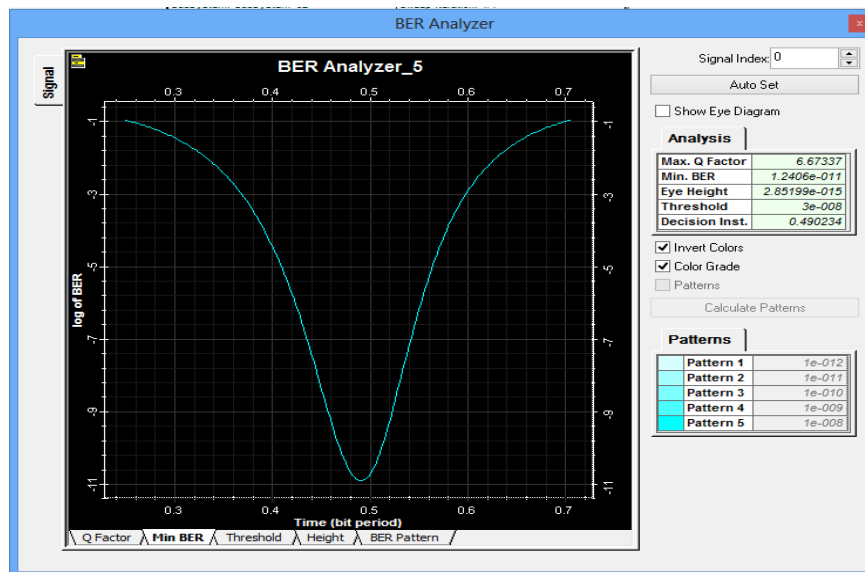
BER Analyzer

Signal

BER Analyzer_5

0.3 0.4 0.5 0.6 0.7

-1 -3 -5 -7 -9 -11

log of BER

-1 -3 -5 -7 -9 -11

0.3 0.4 0.5 0.6 0.7

Time (bit period)

Q Factor | Min BER | Threshold | Height | BER Pattern

Signal Index: 0

Auto Set

Show Eye Diagram

Analysis

| Max. Q Factor | 6.67337 |
|---|---|
| Min. BER | 1.2406e-011 |
| Eye Height | 2.85199e-015 |
| Threshold | 3e-008 |
| Decision Inst. | 0.490234 |

Invert Colors

Color Grade

Patterns

Calculate Patterns

Patterns

| | Pattern 1 | 1e-012 |
|---|---|---|
| | Pattern 2 | 1e-011 |
| | Pattern 3 | 1e-010 |
| | Pattern 4 | 1e-009 |
| | Pattern 5 | 1e-008 |